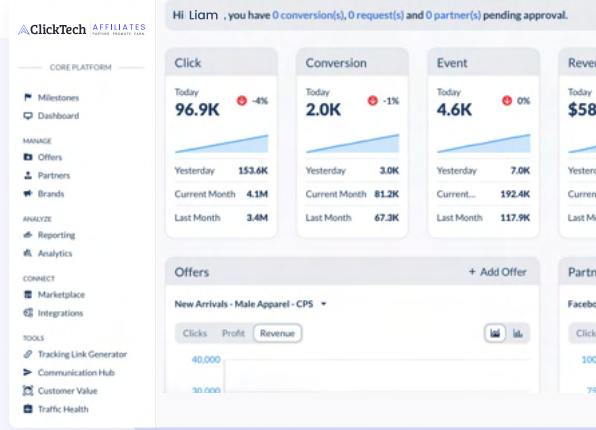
ClickTech AFFILIATES
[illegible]

CORE PLATFORM

Milestones
Dashboard

MANAGE
Offers
Partners
Brands

ANALYZE
Reporting
Analytics

CONNECT
Marketplace
Integrations

TOOLS
Tracking Link Generator
Communication Hub
Customer Value
Traffic Health

Hi Liam , you have 0 conversion(s), 0 request(s) and 0 partner(s) pending approval.

Click
Today
96.9K
-4%
Yesterday 153.6K
Current Month 4.1M
Last Month 3.4M

Conversion
Today
2.0K
-1%
Yesterday 3.0K
Current Month 81.2K
Last Month 67.3K

Event
Today
4.6K
0%
Yesterday 7.0K
Current... 192.4K
Last Month 117.9K

Reve
Today
$58

Offers
+ Add Offer
New Arrivals - Male Apparel - CPS
Clicks Profit Revenue
40,000
30,000

Partn
Facebo
Click
100
80